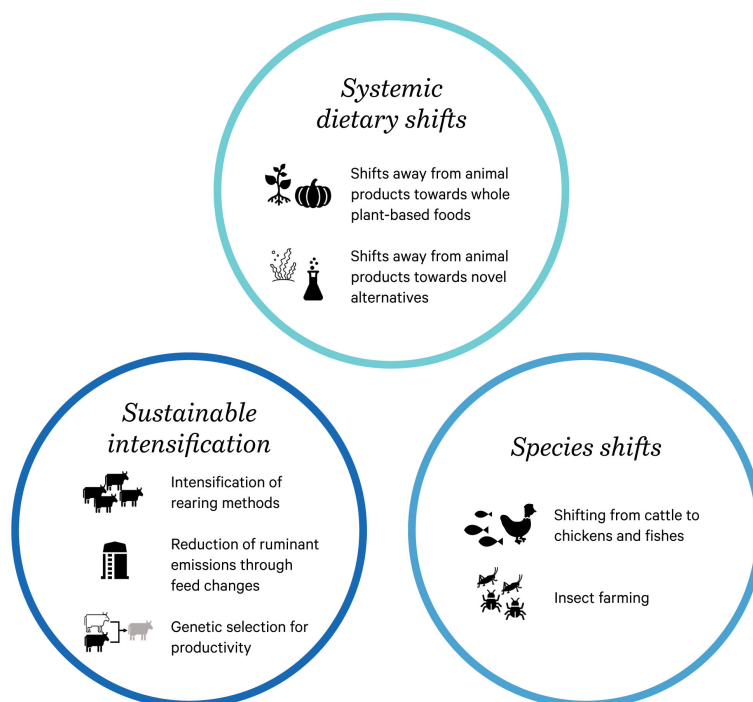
Systemic dietary shifts

Shifts away from animal products towards whole plant-based foods

Shifts away from animal products towards novel alternatives

Sustainable intensification

Intensification of rearing methods

Reduction of ruminant emissions through feed changes

Genetic selection for productivity

Species shifts

Shifting from cattle to chickens and fishes

Insect farming